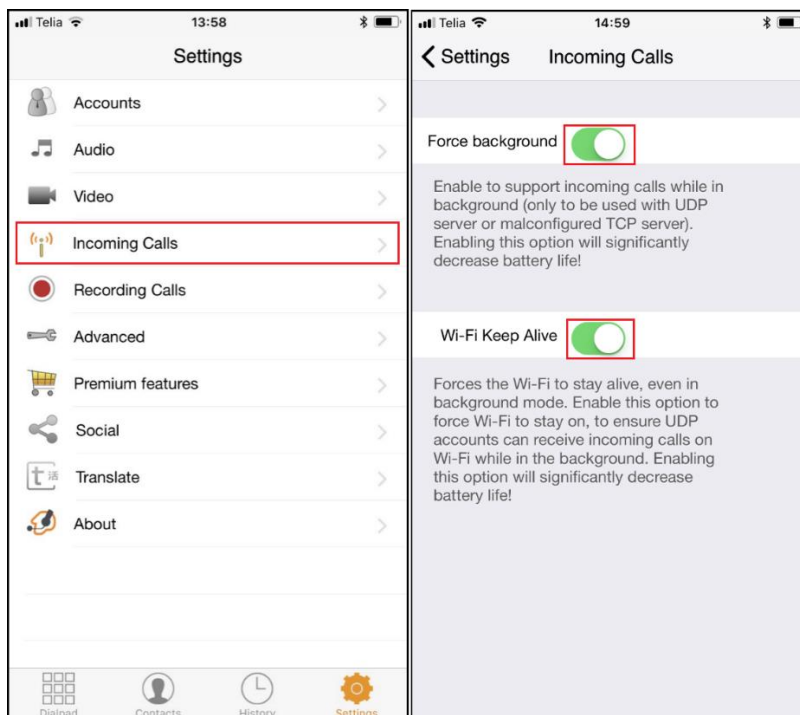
Telia 13:58

Settings

Accounts

Audio

Video

Incoming Calls

Recording Calls

Advanced

Premium features

Social

Translate

About

Dialpad Contacts History Settings

Telia 14:59

Settings Incoming Calls

Force background

Enable to support incoming calls while in background (only to be used with UDP server or malconfigured TCP server). Enabling this option will significantly decrease battery life!

Wi-Fi Keep Alive

Forces the Wi-Fi to stay alive, even in background mode. Enable this option to force Wi-Fi to stay on, to ensure UDP accounts can receive incoming calls on Wi-Fi while in the background. Enabling this option will significantly decrease battery life!